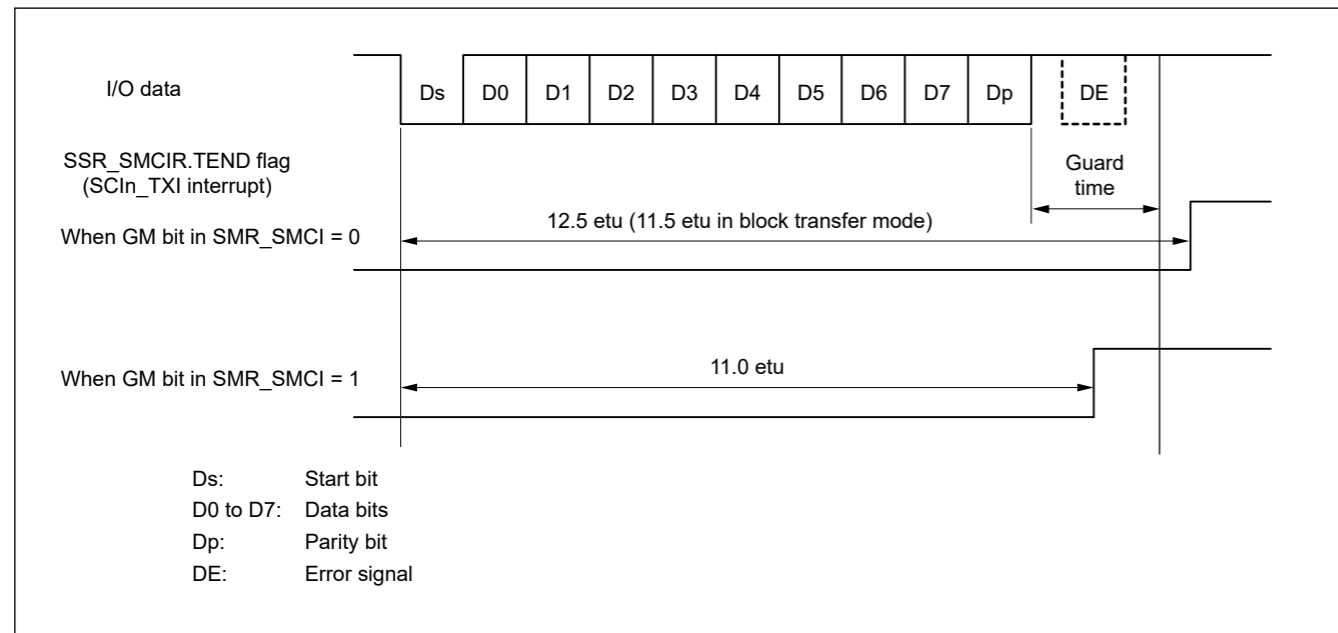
I/O data

Ds D0 D1 D2 D3 D4 D5 D6 D7 Dp DE

SSR_SMCIR.TEND flag (SCIn_TXI interrupt)

Guard time

12.5 etu (11.5 etu in block transfer mode)

When GM bit in SMR_SMCI = 0

11.0 etu

When GM bit in SMR_SMCI = 1

Ds: Start bit
D0 to D7: Data bits
Dp: Parity bit
DE: Error signal